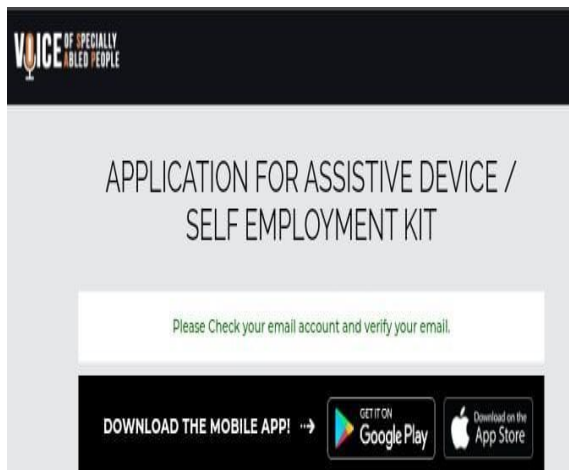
VOICE OF SPECIALLY ABLED PEOPLE

APPLICATION FOR ASSISTIVE DEVICE / SELF EMPLOYMENT KIT

Please Check your email account and verify your email.

DOWNLOAD THE MOBILE APP! →

GET IT ON Google Play

Download on the App Store